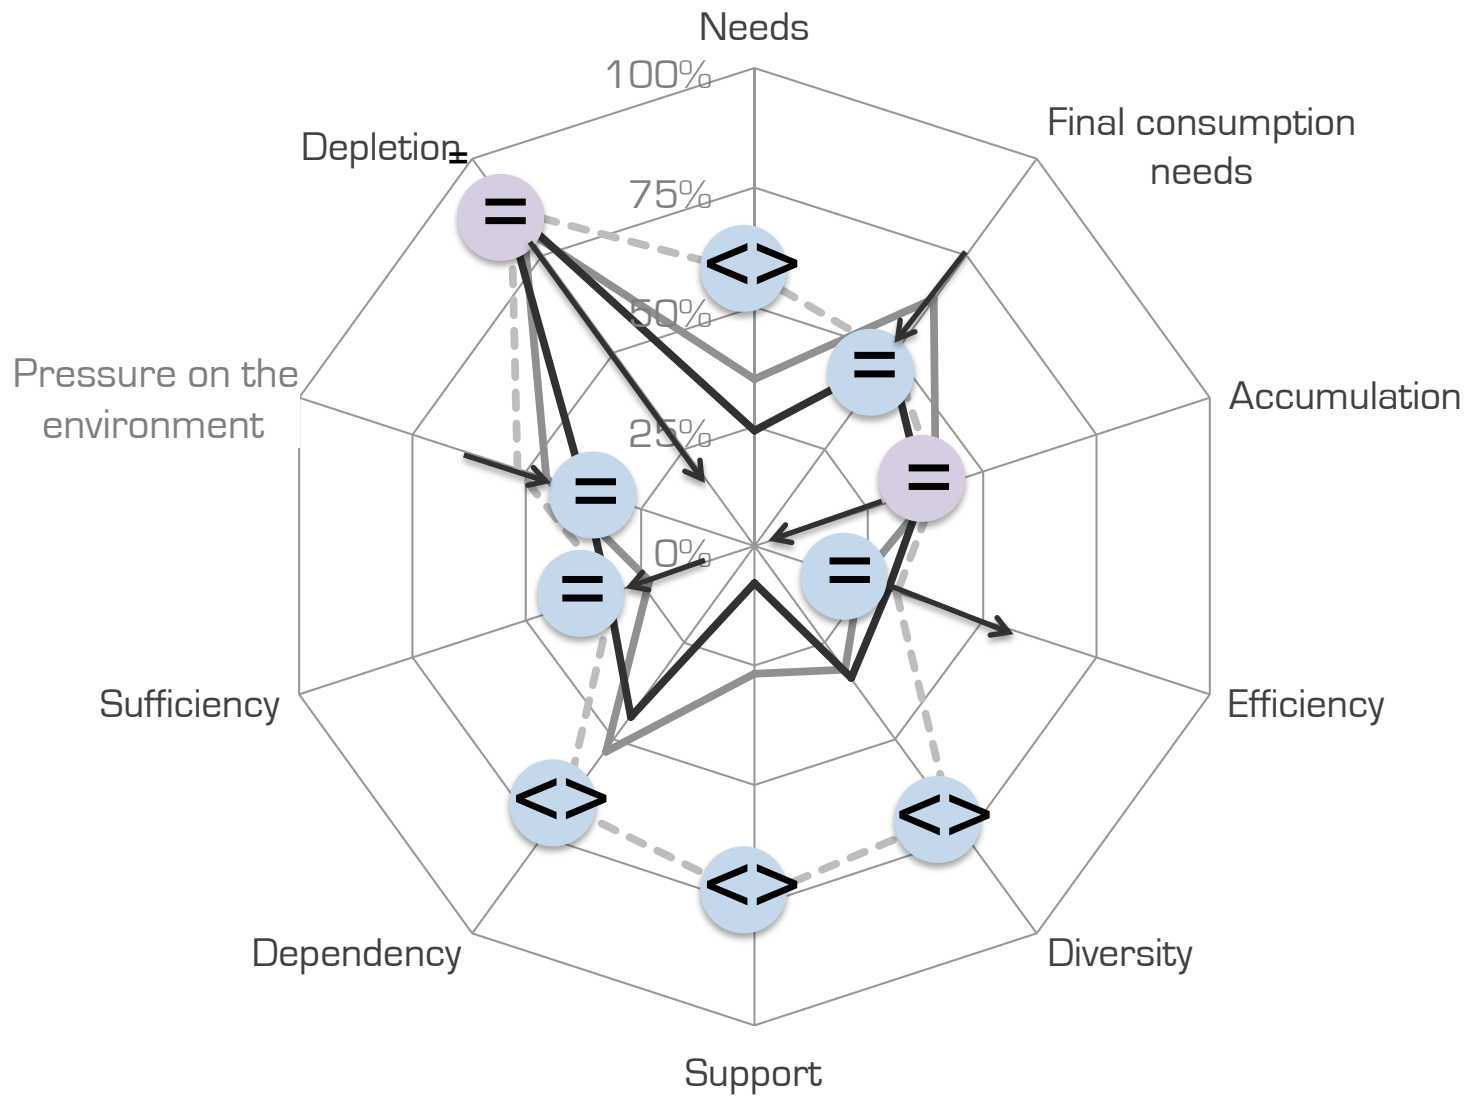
Needs

100%

75%

50%

25%

0%

Final consumption needs

Accumulation

Efficiency

Diversity

Support

Dependency

Sufficiency

Pressure on the environment

Depletion ±

=

<>

=

=

=

=

=

<>

<>

<>